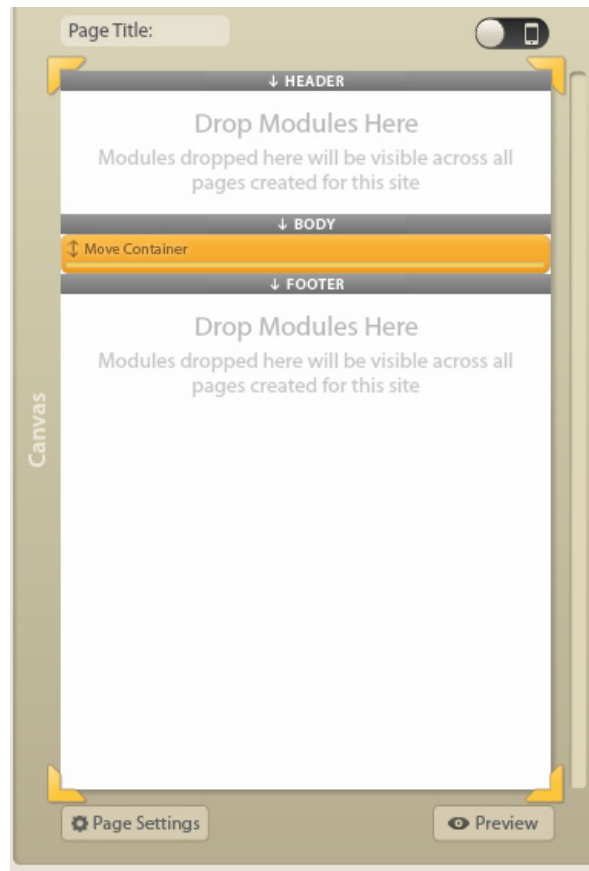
Page Title:

↓ HEADER

Drop Modules Here

Modules dropped here will be visible across all pages created for this site

↓ BODY

↕ Move Container

↓ FOOTER

Drop Modules Here

Modules dropped here will be visible across all pages created for this site

Canvas

Page Settings

Preview